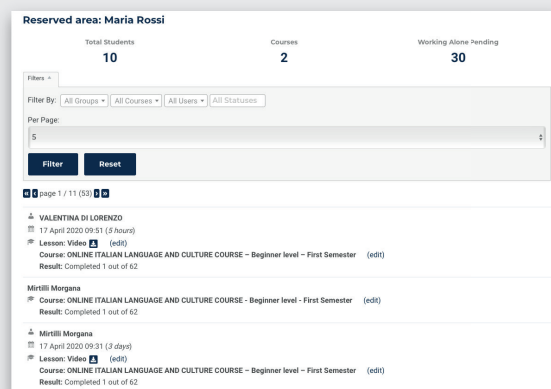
Reserved area: Maria Rossi

Total Students
10

Courses
2

Working Alone Pending
30

Filters ×

Filter By: All Groups ▾ All Courses ▾ All Users ▾ All Statuses

Per Page:

5

Filter Reset

« ‹ page 1 / 11 (53) › »

VALENTINA DI LORENZO
17 April 2020 09:51 (5 hours)
Lesson: Video (edit)
Course: ONLINE ITALIAN LANGUAGE AND CULTURE COURSE – Beginner level – First Semester (edit)
Result: Completed 1 out of 62

Mirtilli Morgana
Course: ONLINE ITALIAN LANGUAGE AND CULTURE COURSE - Beginner level - First Semester (edit)
Result: Completed 1 out of 62

Mirtilli Morgana
17 April 2020 09:31 (3 days)
Lesson: Video (edit)
Course: ONLINE ITALIAN LANGUAGE AND CULTURE COURSE – Beginner level – First Semester (edit)
Result: Completed 1 out of 62